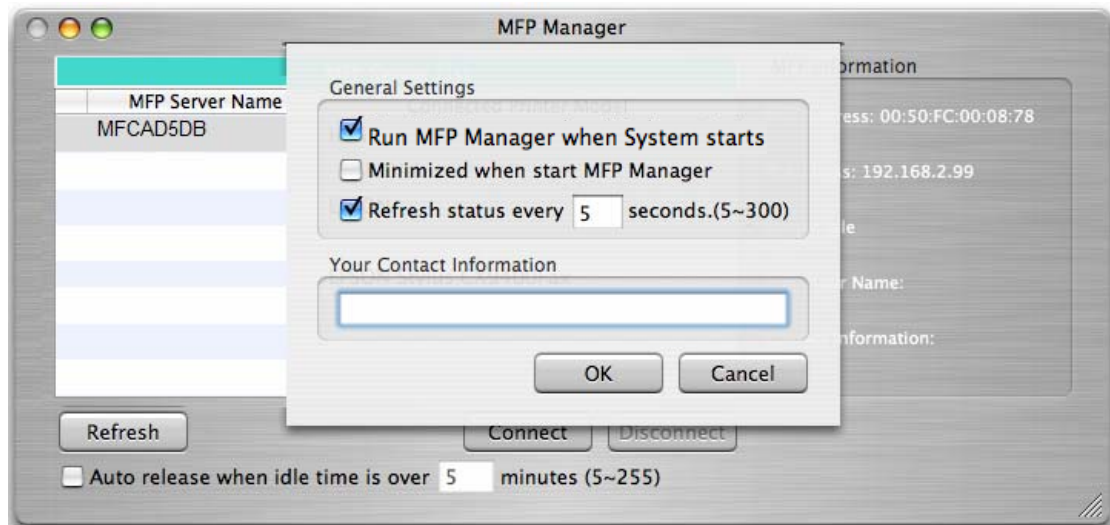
MFP Manager

MFP Server Name
MFCAD5DB

General Settings
Run MFP Manager when System starts
Minimized when start MFP Manager
Refresh status every 5 seconds.(5~300)

Your Contact Information

OK
Cancel

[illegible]ormation
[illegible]ess: 00:50:FC:00:08:78
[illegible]s: 192.168.2.99
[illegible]e
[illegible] Name:
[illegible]nformation:

Refresh
Connect
Disconnect
Auto release when idle time is over 5 minutes (5~255)